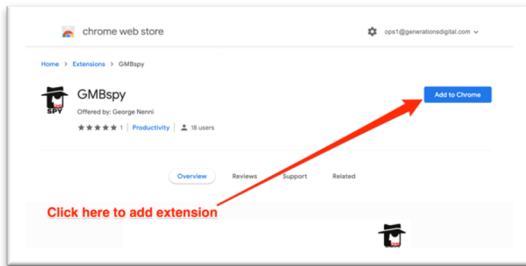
chrome web store

ops1@generationsdigital.com

Home > Extensions > GMBspy

SPY

GMBspy

Offered by: George Nenni

★★★★★ 1 | Productivity | 18 users

Add to Chrome

Overview Reviews Support Related

Click here to add extension